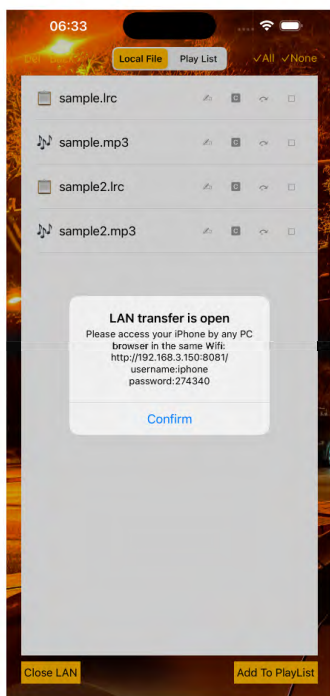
06:33

Local File Play List ✓All ✓None

sample.lrc

sample.mp3

sample2.lrc

sample2.mp3

LAN transfer is open

Please access your iPhone by any PC browser in the same Wifi: http://192.168.3.150:8081/ username:iphone password:274340

Confirm

Close LAN

Add To PlayList